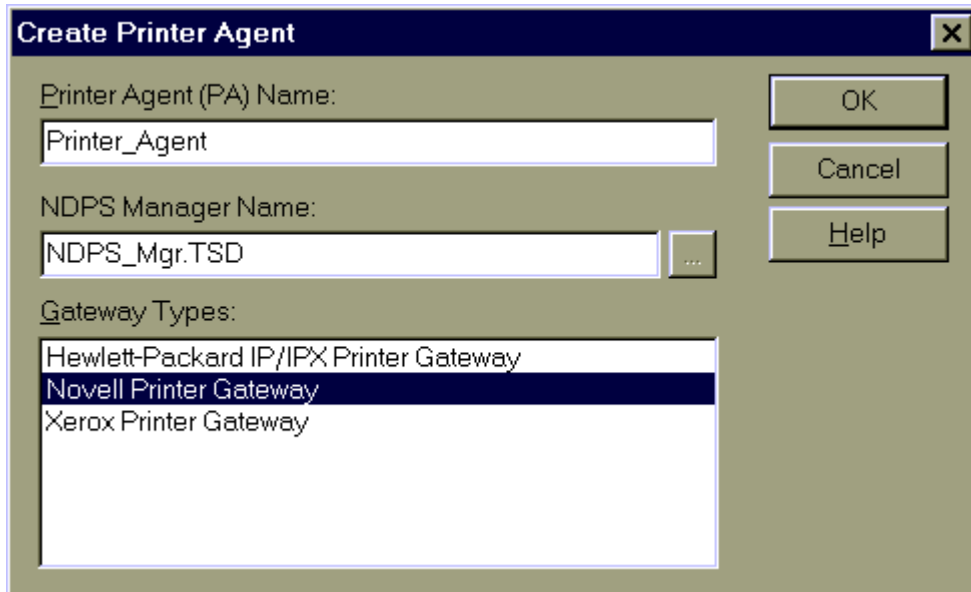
Create Printer Agent

Printer Agent (PA) Name:

Printer_Agent

NDPS Manager Name:

NDPS_Mgr.TSD

...

Gateway Types:

Hewlett-Packard IP/IPX Printer Gateway
Novell Printer Gateway
Xerox Printer Gateway

OK

Cancel

Help